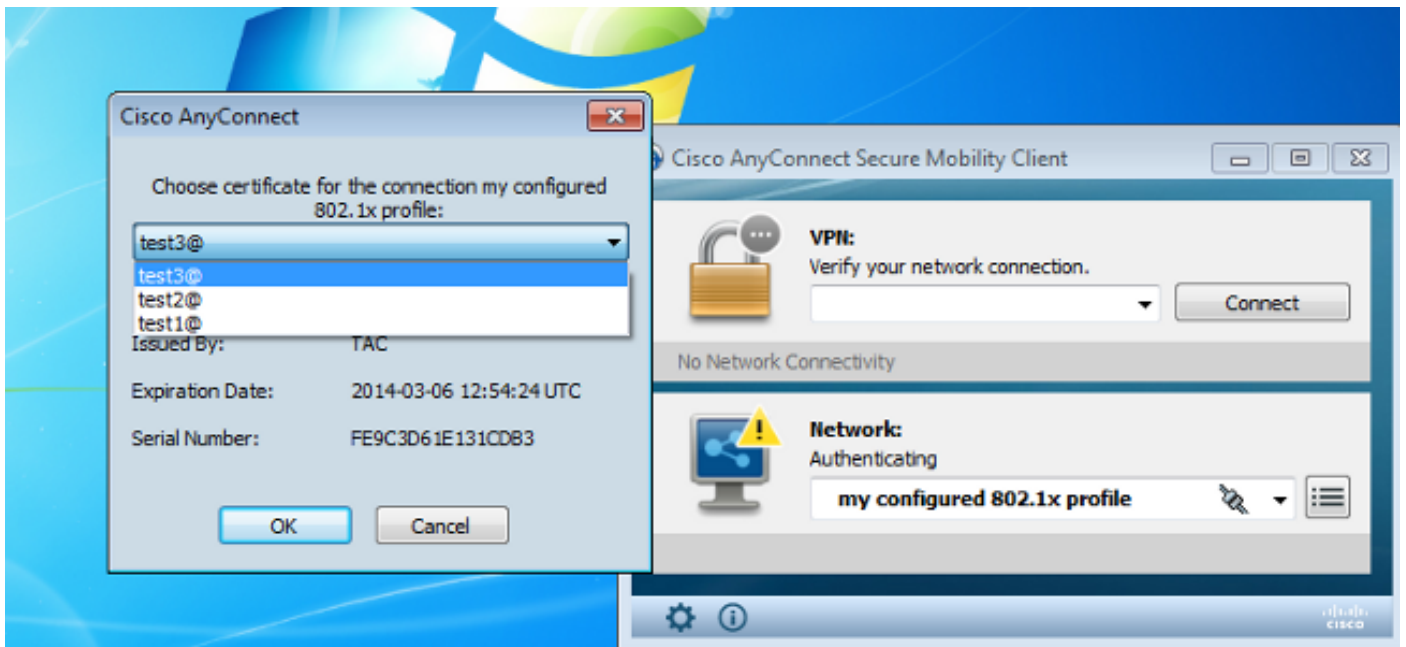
Cisco AnyConnect

Choose certificate for the connection my configured 802.1x profile:

test3@

test3@
test2@
test1@

Issued By: TAC

Expiration Date: 2014-03-06 12:54:24 UTC

Serial Number: FE9C3D61E131CDB3

OK

Cancel

Cisco AnyConnect Secure Mobility Client

VPN:
Verify your network connection.

Connect

No Network Connectivity

Network:
Authenticating

my configured 802.1x profile

cisco